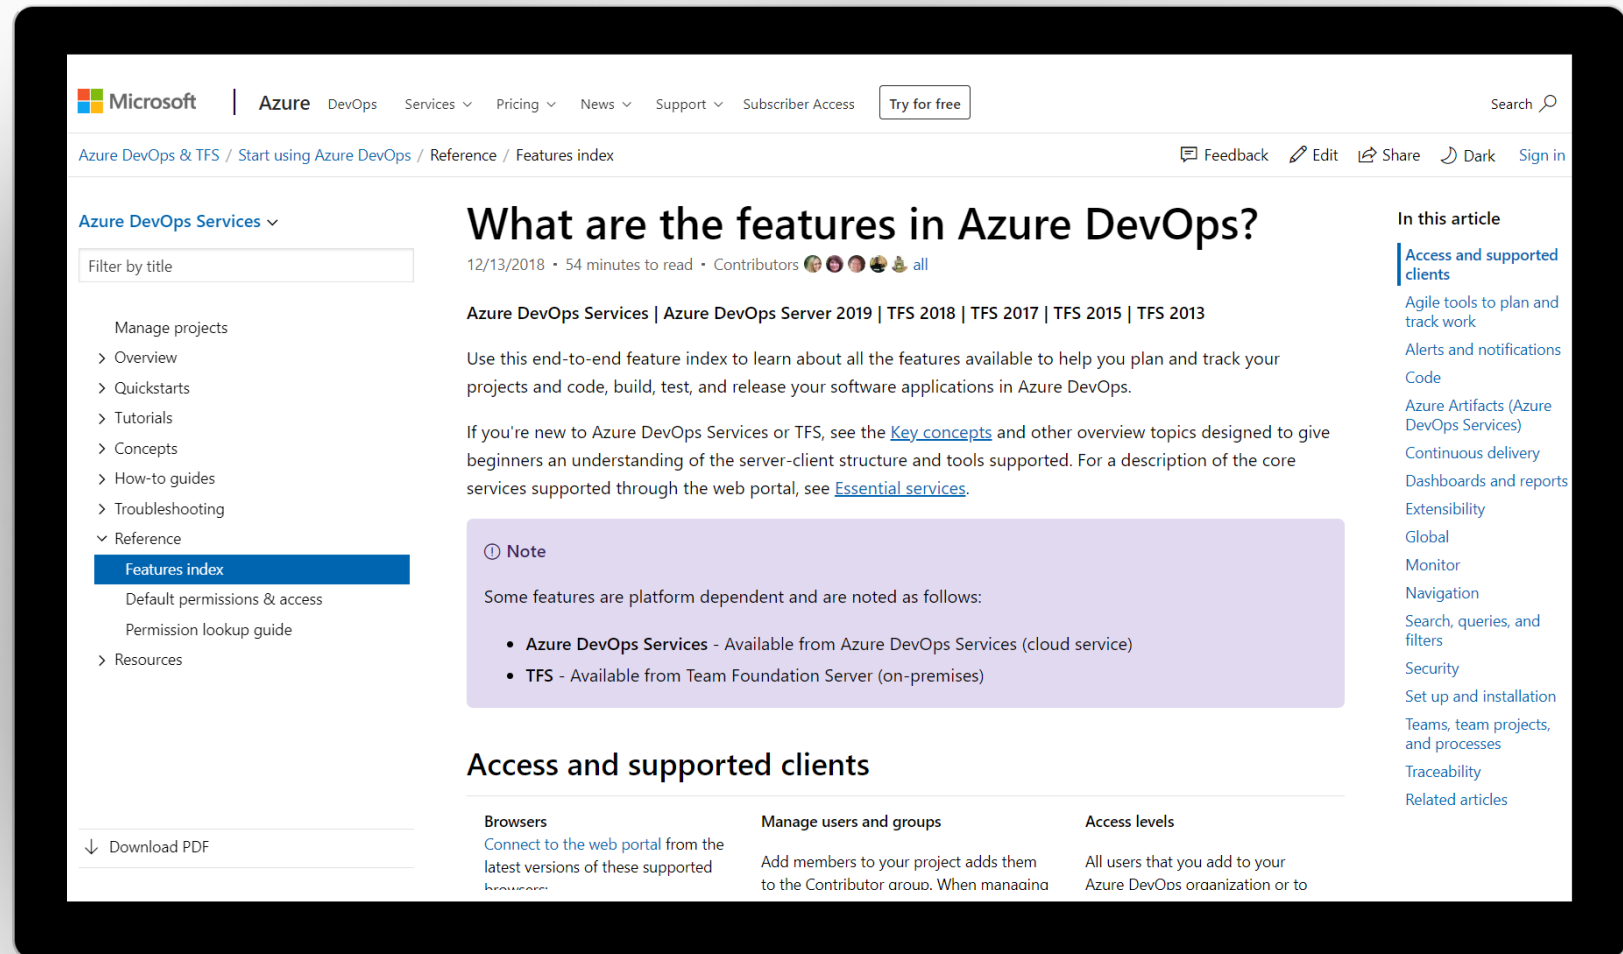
Microsoft | Azure DevOps Services Pricing News Support Subscriber Access Try for free Search

Azure DevOps & TFS / Start using Azure DevOps / Reference / Features index

Feedback Edit Share Dark Sign in

Azure DevOps Services

Filter by title

Manage projects
Overview
Quickstarts
Tutorials
Concepts
How-to guides
Troubleshooting
Reference
Features index
Default permissions & access
Permission lookup guide
Resources

Download PDF

# What are the features in Azure DevOps?

12/13/2018 • 54 minutes to read • Contributors all

Azure DevOps Services | Azure DevOps Server 2019 | TFS 2018 | TFS 2017 | TFS 2015 | TFS 2013

Use this end-to-end feature index to learn about all the features available to help you plan and track your projects and code, build, test, and release your software applications in Azure DevOps.

If you're new to Azure DevOps Services or TFS, see the Key concepts and other overview topics designed to give beginners an understanding of the server-client structure and tools supported. For a description of the core services supported through the web portal, see Essential services.

Note

Some features are platform dependent and are noted as follows:

- Azure DevOps Services - Available from Azure DevOps Services (cloud service)
- TFS - Available from Team Foundation Server (on-premises)

## Access and supported clients

Browsers
Connect to the web portal from the latest versions of these supported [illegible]

Manage users and groups
Add members to your project adds them to the Contributor group. When managing

Access levels
All users that you add to your Azure DevOps organization or to

In this article
Access and supported clients
Agile tools to plan and track work
Alerts and notifications
Code
Azure Artifacts (Azure DevOps Services)
Continuous delivery
Dashboards and reports
Extensibility
Global
Monitor
Navigation
Search, queries, and filters
Security
Set up and installation
Teams, team projects, and processes
Traceability
Related articles